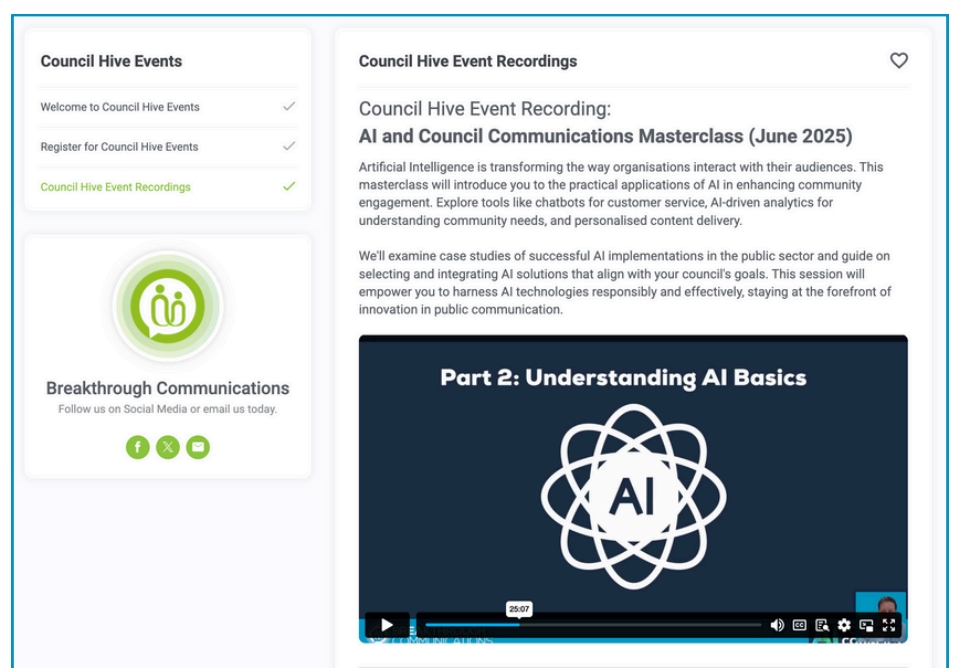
Council Hive Events

Welcome to Council Hive Events

Register for Council Hive Events

Council Hive Event Recordings

Breakthrough Communications

Follow us on Social Media or email us today.

Council Hive Event Recordings

Council Hive Event Recording:

AI and Council Communications Masterclass (June 2025)

Artificial Intelligence is transforming the way organisations interact with their audiences. This masterclass will introduce you to the practical applications of AI in enhancing community engagement. Explore tools like chatbots for customer service, AI-driven analytics for understanding community needs, and personalised content delivery.

We'll examine case studies of successful AI implementations in the public sector and guide on selecting and integrating AI solutions that align with your council's goals. This session will empower you to harness AI technologies responsibly and effectively, staying at the forefront of innovation in public communication.

Part 2: Understanding AI Basics

AI

25:07